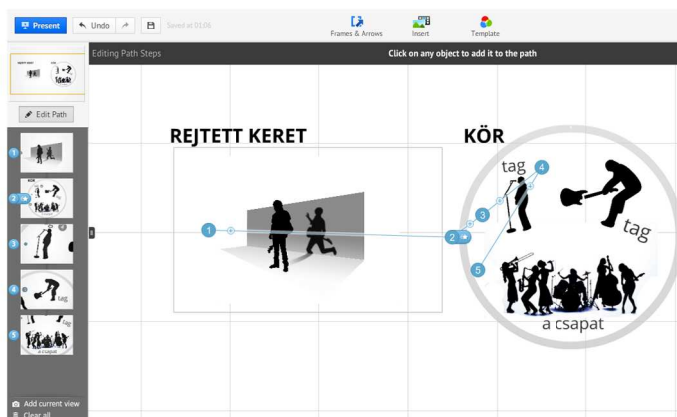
Present Undo Saved at 01:06

Frames & Arrows Insert Template

Editing Path Steps

Click on any object to add it to the path

Edit Path

1
2
3
4
5

Add current view
Clear all

REJTETT KERET

KÖR

1

2

3

4

5

tag

tag

a csapat